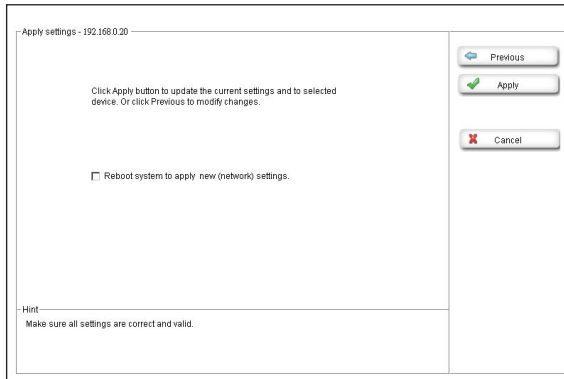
Apply settings - 192.168.0.20

Click Apply button to update the current settings and to selected device. Or click Previous to modify changes.

Reboot system to apply new (network) settings.

Previous

Apply

Cancel

Hint

Make sure all settings are correct and valid.